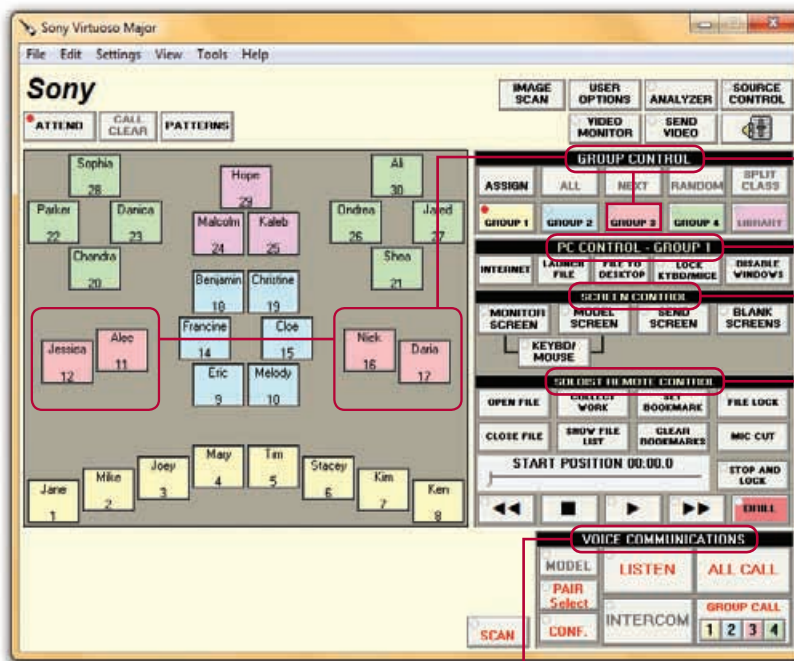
Sony Virtuoso Major

File Edit Settings View Tools Help

Sony

ATTEND CALL CLEAR PATTERNS

IMAGE SCAN USER OPTIONS ANALYZER SOURCE CONTROL

VIDEO MONITOR SEND VIDEO

Sophia 28
Hope 29
Ali 30
Parker 22
Danica 23
Malcolm 24
Kaleb 25
Ondrea 26
Jared 27
Chandra 20
Shea 21
Benjamin 18
Christine 19
Francine 14
Cloe 15
Jessica 12
Alec 11
Nick 16
Daria 17
Eric 9
Melody 10
Mary 4
Tim 5
Joey 3
Stacey 6
Mike 2
Kim 7
Jane 1
Ken 8

GROUP CONTROL

ASSIGN ALL NEXT RANDOM SPLIT CLASS

GROUP 1 GROUP 2 GROUP 3 GROUP 4 LIBRARY

PC CONTROL - GROUP 1

INTERNET LAUNCH FILE FILE TO DESKTOP LOCK KYBD/MICE DISABLE WINDOWS

SCREEN CONTROL

MONITOR SCREEN MODEL SCREEN SEND SCREEN BLANK SCREENS

KEYBD/ MOUSE

SOLOIST REMOTE CONTROL

OPEN FILE COLLECT WORK SET BOOKMARK FILE LOCK

CLOSE FILE SHOW FILE LIST CLEAR BOOKMARKS MIC CUT

START POSITION 00:00.0

STOP AND LOCK

DRILL

VOICE COMMUNICATIONS

MODEL LISTEN ALL CALL

PAIR Select

INTERCOM GROUP CALL

CONF. 1 2 3 4

SCAN